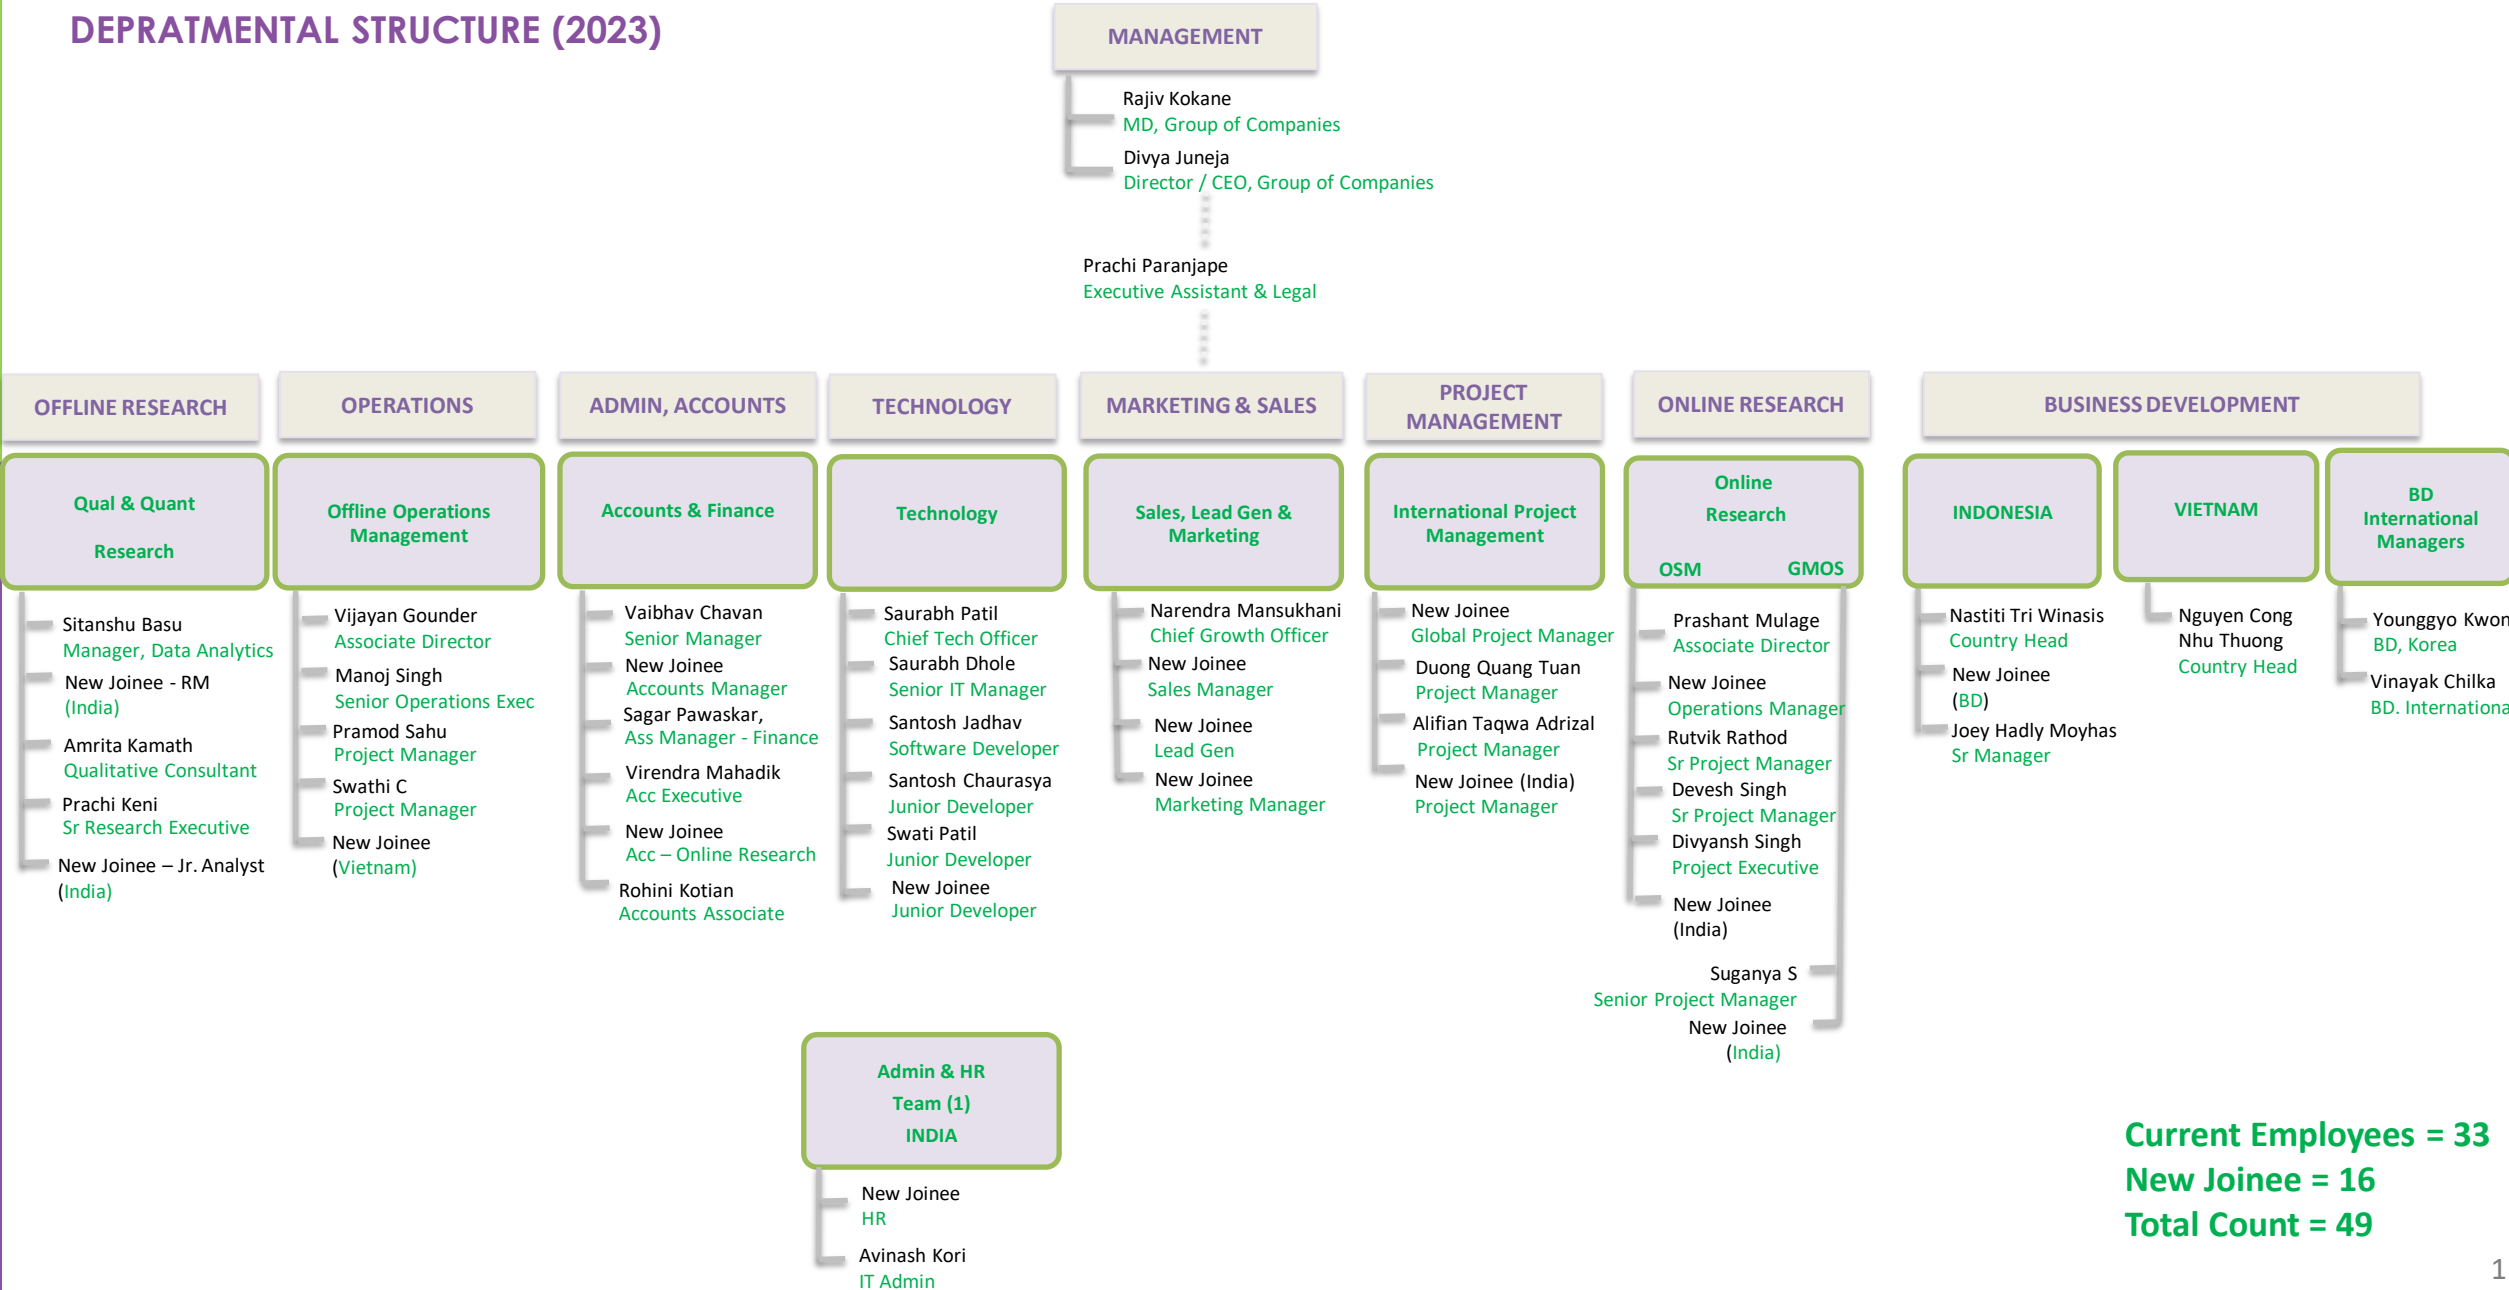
DEPRATMENTAL STRUCTURE (2023)

MANAGEMENT

Rajiv Kokane
MD, Group of Companies

Divya Juneja
Director / CEO, Group of Companies

Prachi Paranjape
Executive Assistant & Legal

OFFLINE RESEARCH

Qual & Quant Research

Sitanshu Basu
Manager, Data Analytics

New Joinee - RM
(India)

Amrita Kamath
Qualitative Consultant

Prachi Keni
Sr Research Executive

New Joinee – Jr. Analyst
(India)

OPERATIONS

Offline Operations Management

Vijayan Gounder
Associate Director

Manoj Singh
Senior Operations Exec

Pramod Sahu
Project Manager

Swathi C
Project Manager

New Joinee
(Vietnam)

ADMIN, ACCOUNTS

Accounts & Finance

Vaibhav Chavan
Senior Manager

New Joinee
Accounts Manager

Sagar Pawaskar,
Ass Manager - Finance

Virendra Mahadik
Acc Executive

New Joinee
Acc – Online Research

Rohini Kotian
Accounts Associate

TECHNOLOGY

Technology

Saurabh Patil
Chief Tech Officer

Saurabh Dhole
Senior IT Manager

Santosh Jadhav
Software Developer

Santosh Chaurasya
Junior Developer

Swati Patil
Junior Developer

New Joinee
Junior Developer

MARKETING & SALES

Sales, Lead Gen & Marketing

Narendra Mansukhani
Chief Growth Officer

New Joinee
Sales Manager

New Joinee
Lead Gen

New Joinee
Marketing Manager

PROJECT MANAGEMENT

International Project Management

New Joinee
Global Project Manager

Duong Quang Tuan
Project Manager

Alifian Taqwa Adrizal
Project Manager

New Joinee (India)
Project Manager

ONLINE RESEARCH

Online Research
OSM GMOS

Prashant Mulage
Associate Director

New Joinee
Operations Manager

Rutvik Rathod
Sr Project Manager

Devesh Singh
Sr Project Manager

Divyansh Singh
Project Executive

New Joinee
(India)

Suganya S
Senior Project Manager

New Joinee
(India)

BUSINESS DEVELOPMENT

INDONESIA

Nastiti Tri Winasis
Country Head

New Joinee
(BD)

Joey Hadly Moyhas
Sr Manager

VIETNAM

Nguyen Cong Nhu Thuong
Country Head

BD International Managers

Younggyo Kwon
BD, Korea

Vinayak Chilka
BD. Internationa

Admin & HR Team (1) INDIA

New Joinee
HR

Avinash Kori
IT Admin

Current Employees = 33
New Joinee = 16
Total Count = 49

1